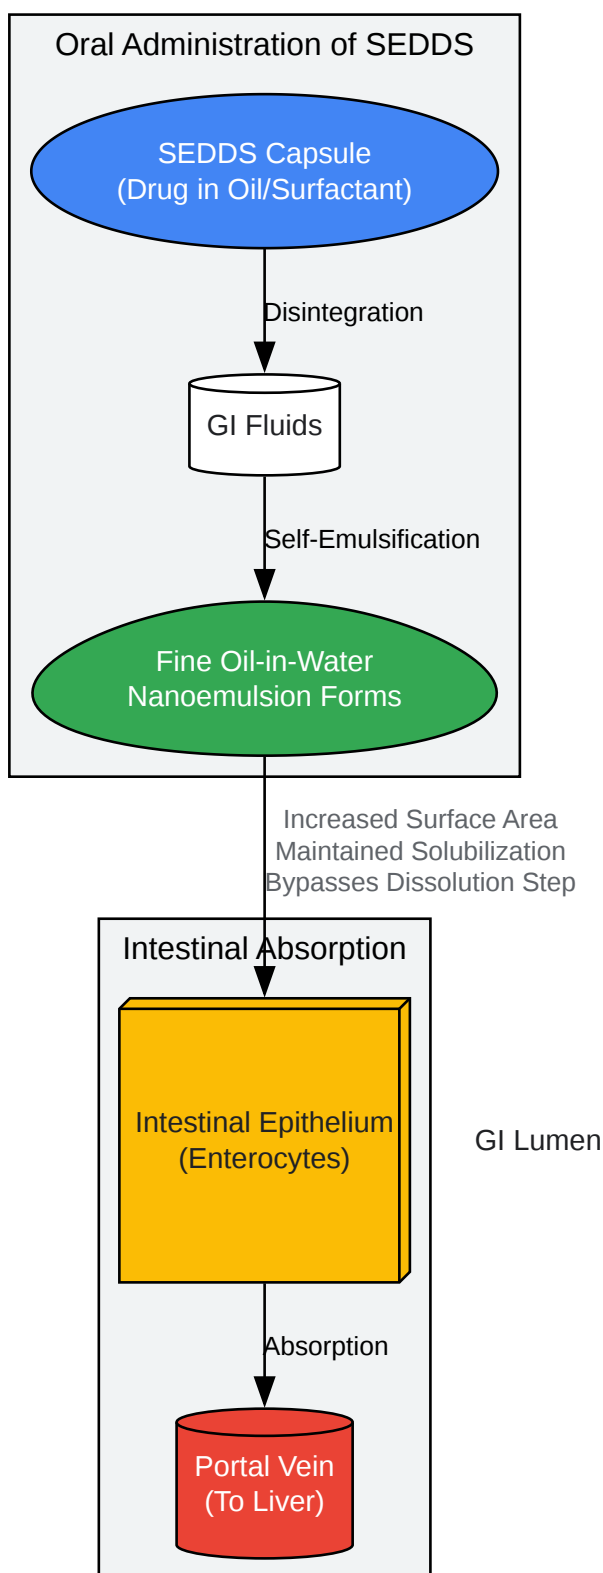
Oral Administration of SEDDS

SEDDS Capsule
(Drug in Oil/Surfactant)

Disintegration

GI Fluids

Self-Emulsification

Fine Oil-in-Water
Nanoemulsion Forms

Increased Surface Area
Maintained Solubilization
Bypasses Dissolution Step

Intestinal Absorption

Intestinal Epithelium
(Enterocytes)

GI Lumen

Absorption

Portal Vein
(To Liver)